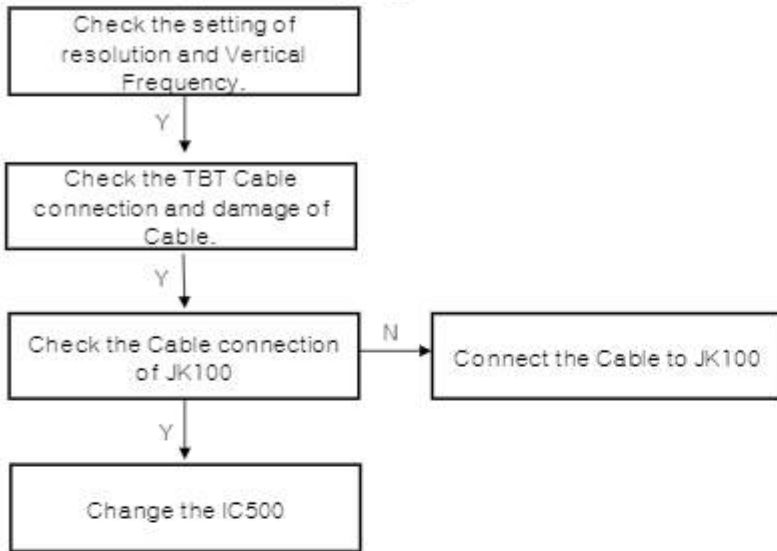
Check the setting of resolution and Vertical Frequency.

Y

Check the TBT Cable connection and damage of Cable.

Y

Check the Cable connection of JK100

N

Connect the Cable to JK100

Y

Change the IC500